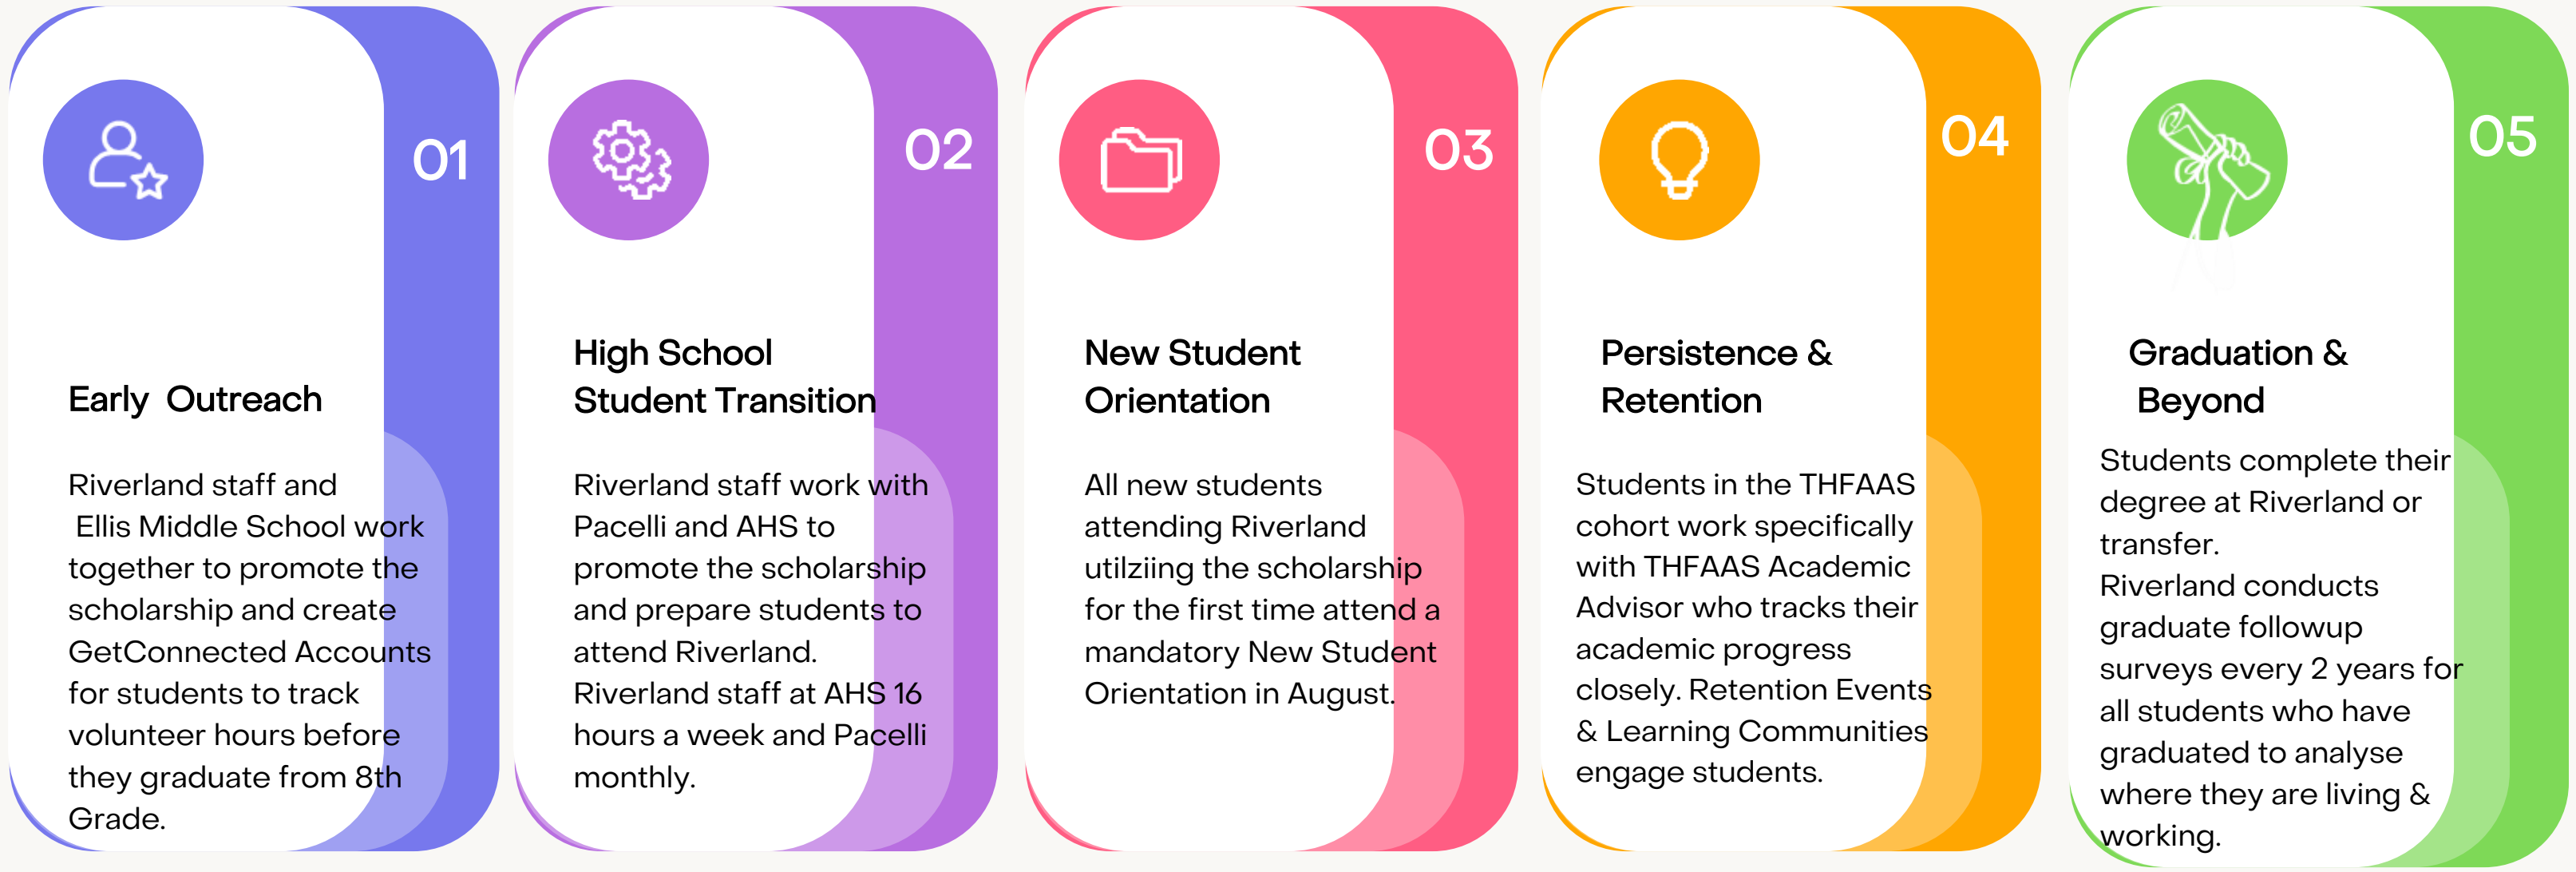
01

Early Outreach

Riverland staff and Ellis Middle School work together to promote the scholarship and create GetConnected Accounts for students to track volunteer hours before they graduate from 8th Grade.

02

High School Student Transition

Riverland staff work with Pacelli and AHS to promote the scholarship and prepare students to attend Riverland. Riverland staff at AHS 16 hours a week and Pacelli monthly.

03

New Student Orientation

All new students attending Riverland utilziing the scholarship for the first time attend a mandatory New Student Orientation in August.

04

Persistence & Retention

Students in the THFAAS cohort work specifically with THFAAS Academic Advisor who tracks their academic progress closely. Retention Events & Learning Communities engage students.

05

Graduation & Beyond

Students complete their degree at Riverland or transfer. Riverland conducts graduate followup surveys every 2 years for all students who have graduated to analyse where they are living & working.